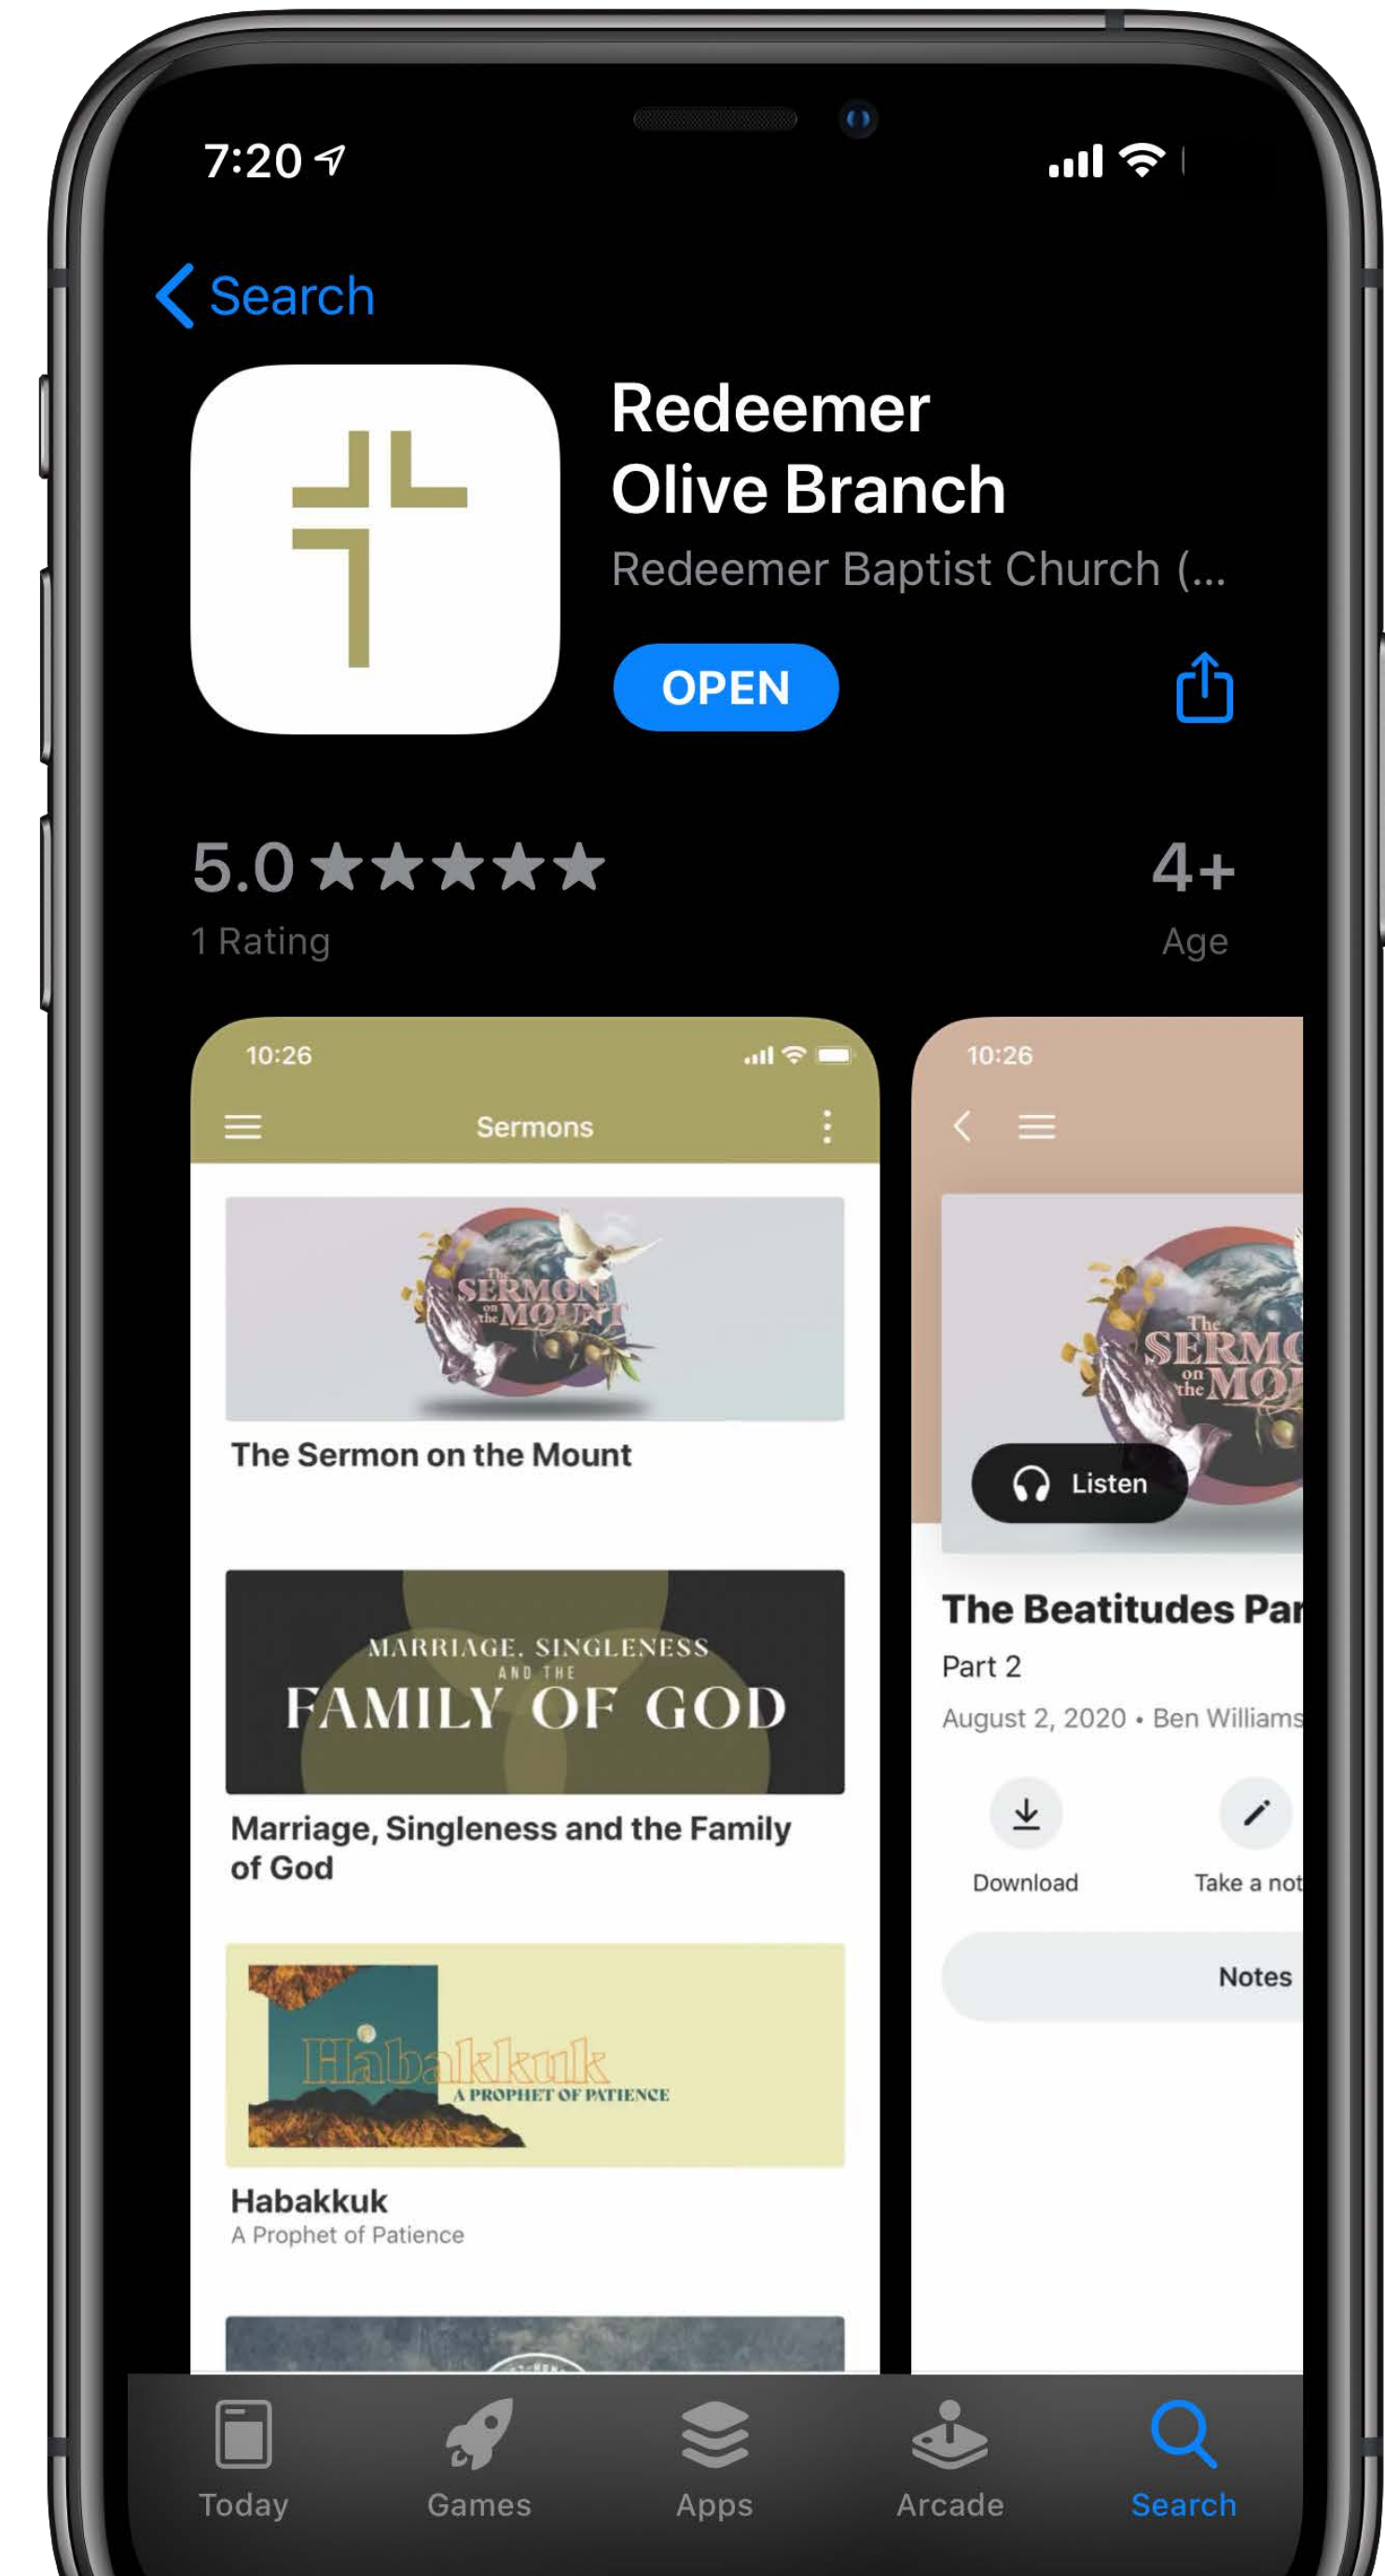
7:20

Search

Redeemer Olive Branch

Redeemer Baptist Church (...

OPEN

5.0 ★★★★★

1 Rating

4+

Age

10:26

Sermons

The SERMON on the MOUNT

The Sermon on the Mount

MARRIAGE, SINGLENESS AND THE FAMILY OF GOD

Marriage, Singleness and the Family of God

Habakkuk A PROPHET OF PATIENCE

Habakkuk

A Prophet of Patience

10:26

The SERMO on the MO

Listen

The Beatitudes Par

Part 2

August 2, 2020 • Ben Williams

Download

Take a not

Notes

Today

Games

Apps

Arcade

Search